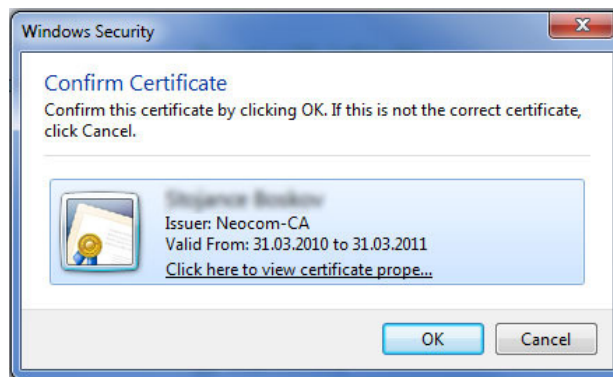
Windows Security

Confirm Certificate

Confirm this certificate by clicking OK. If this is not the correct certificate, click Cancel.

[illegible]
Issuer: Neocom-CA
Valid From: 31.03.2010 to 31.03.2011
Click here to view certificate prope...

OK
Cancel